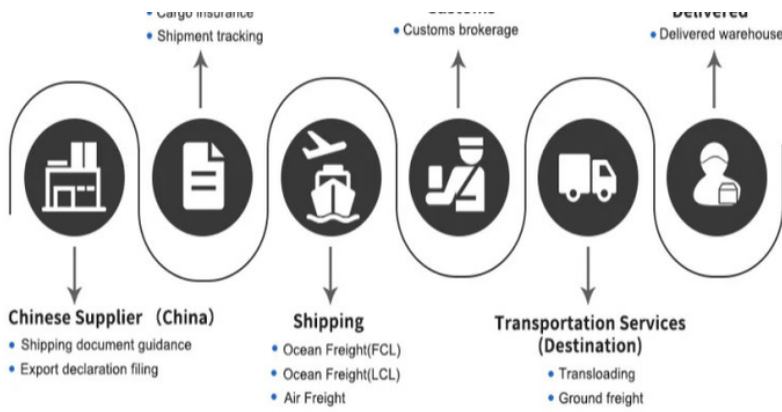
• Cargo insurance
• Shipment tracking

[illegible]
• Customs brokerage

Delivered
• Delivered warehouse

Chinese Supplier (China)
• Shipping document guidance
• Export declaration filing

Shipping
• Ocean Freight(FCL)
• Ocean Freight(LCL)
• Air Freight

Transportation Services (Destination)
• Transloading
• Ground freight